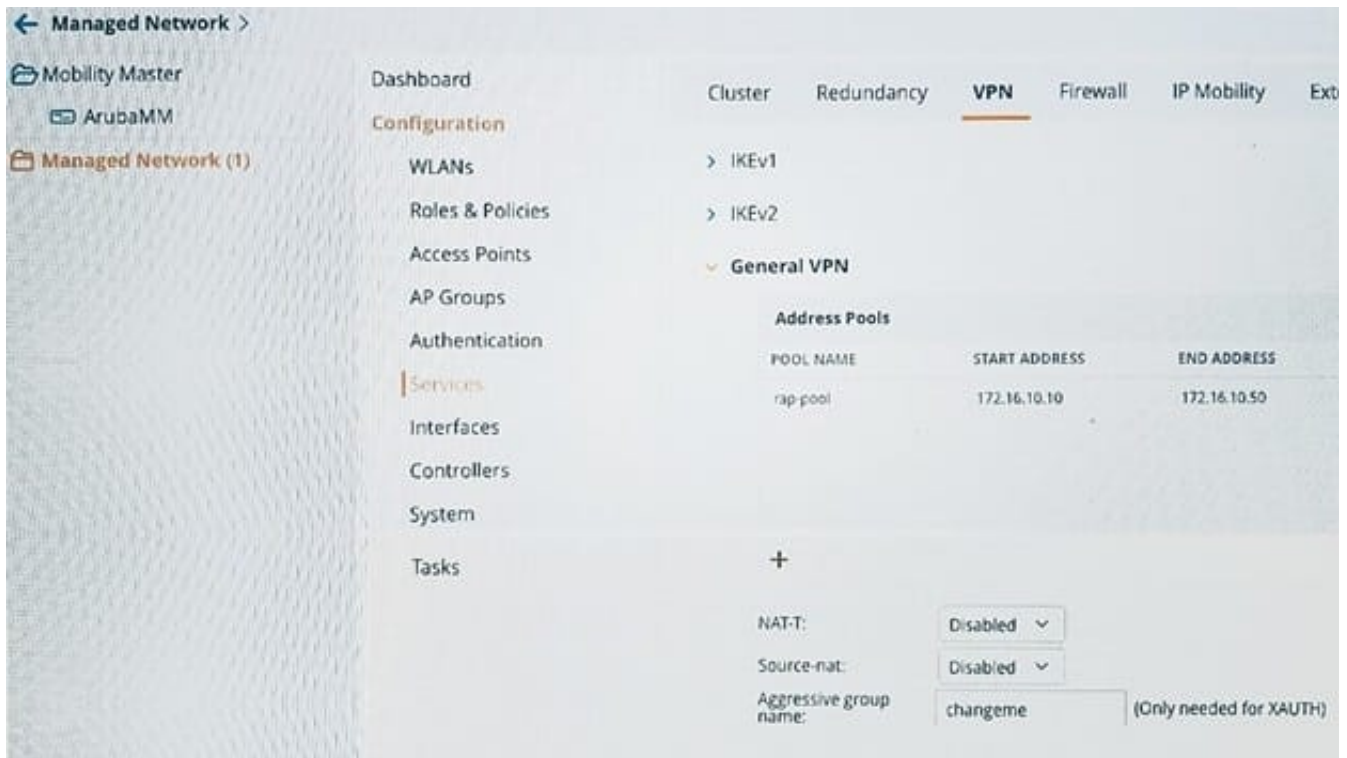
← Managed Network >

Mobility Master

ArubaMM

Managed Network (1)

Dashboard

Configuration

WLANs

Roles & Policies

Access Points

AP Groups

Authentication

Services

Interfaces

Controllers

System

Tasks

Cluster Redundancy VPN Firewall IP Mobility Ext

> IKEv1

> IKEv2

General VPN

Address Pools

| POOL NAME | START ADDRESS | END ADDRESS |
|---|---|---|
| rap-pool | 172.16.10.10 | 172.16.10.50 |

+

NAT-T: Disabled

Source-nat: Disabled

Aggressive group name: changeme (Only needed for XAUTH)